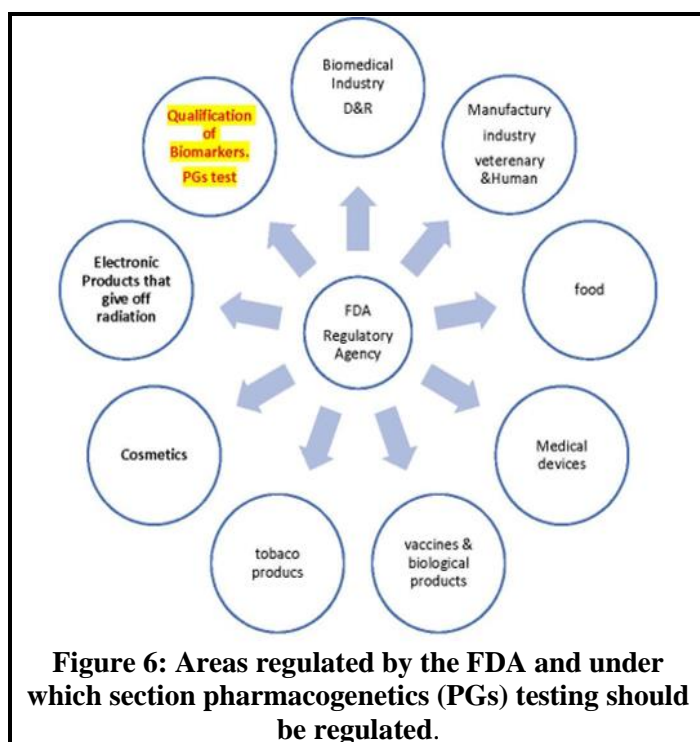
Biomedical Industry D&R

Manufactury industry veterenary &Human

food

Medical devices

vaccines & biological products

tobaco producs

Cosmetics

Electronic Products that give off radiation

Qualification of Biomarkers. PGs test

FDA Regulatory Agency

Figure 6: Areas regulated by the FDA and under which section pharmacogenetics (PGs) testing should be regulated.